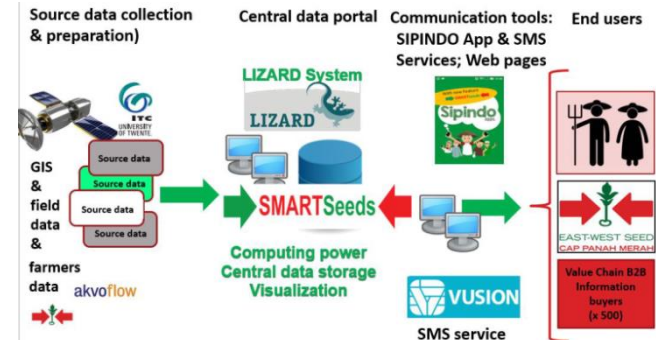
Source data collection & preparation)

ITC UNIVERSITY OF TWENTE.

Source data
Source data
Source data
Source data

GIS & field data & farmers data

akvoflow

Central data portal

LIZARD System

LIZARD

SMARTSeeds

Computing power
Central data storage
Visualization

Communication tools: SIPINDO App & SMS Services; Web pages

Sipindo

VUSION

SMS service

End users

EAST-WEST SEED
CAP PANAH MERAH

Value Chain B2B Information buyers (x 500)